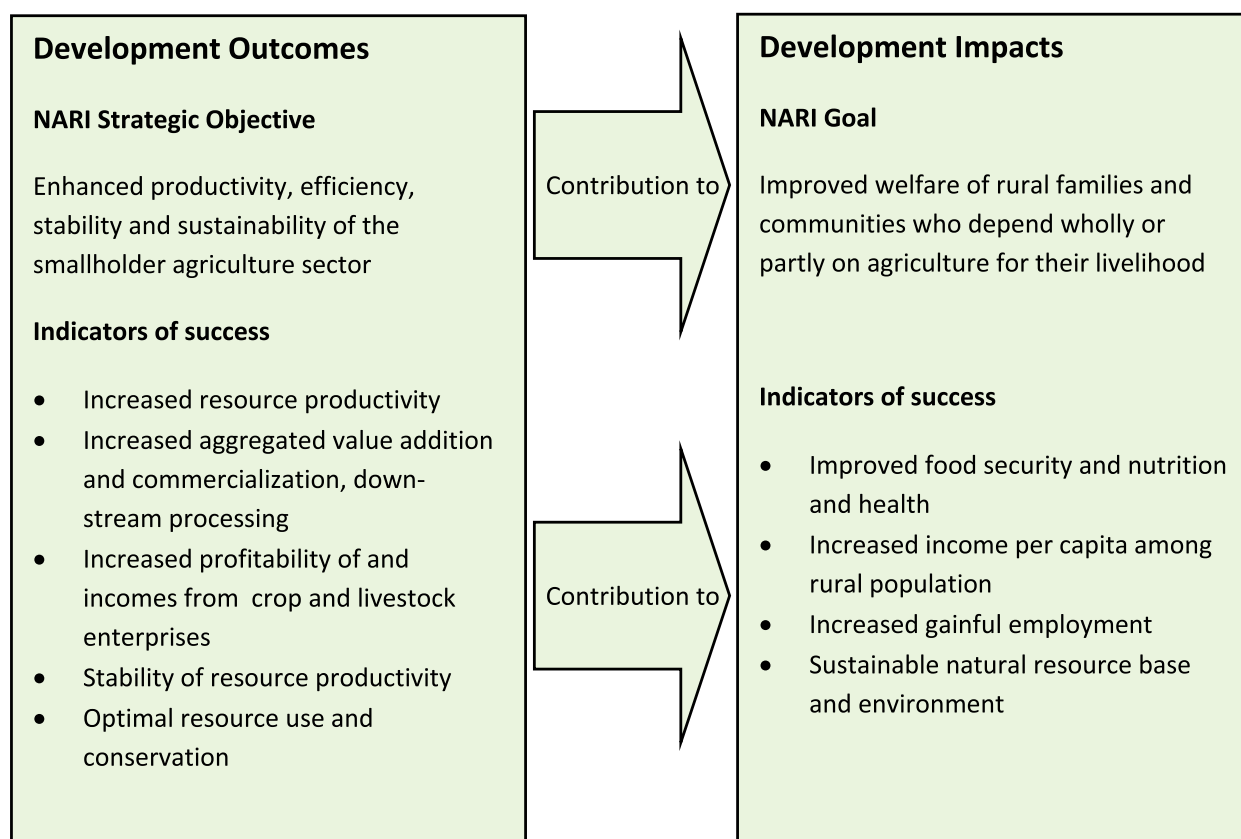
**Development Outcomes**

**NARI Strategic Objective**

Enhanced productivity, efficiency, stability and sustainability of the smallholder agriculture sector

**Indicators of success**

- Increased resource productivity
- Increased aggregated value addition and commercialization, downstream processing
- Increased profitability of and incomes from crop and livestock enterprises
- Stability of resource productivity
- Optimal resource use and conservation

Contribution to

Contribution to

**Development Impacts**

**NARI Goal**

Improved welfare of rural families and communities who depend wholly or partly on agriculture for their livelihood

**Indicators of success**

- Improved food security and nutrition and health
- Increased income per capita among rural population
- Increased gainful employment
- Sustainable natural resource base and environment